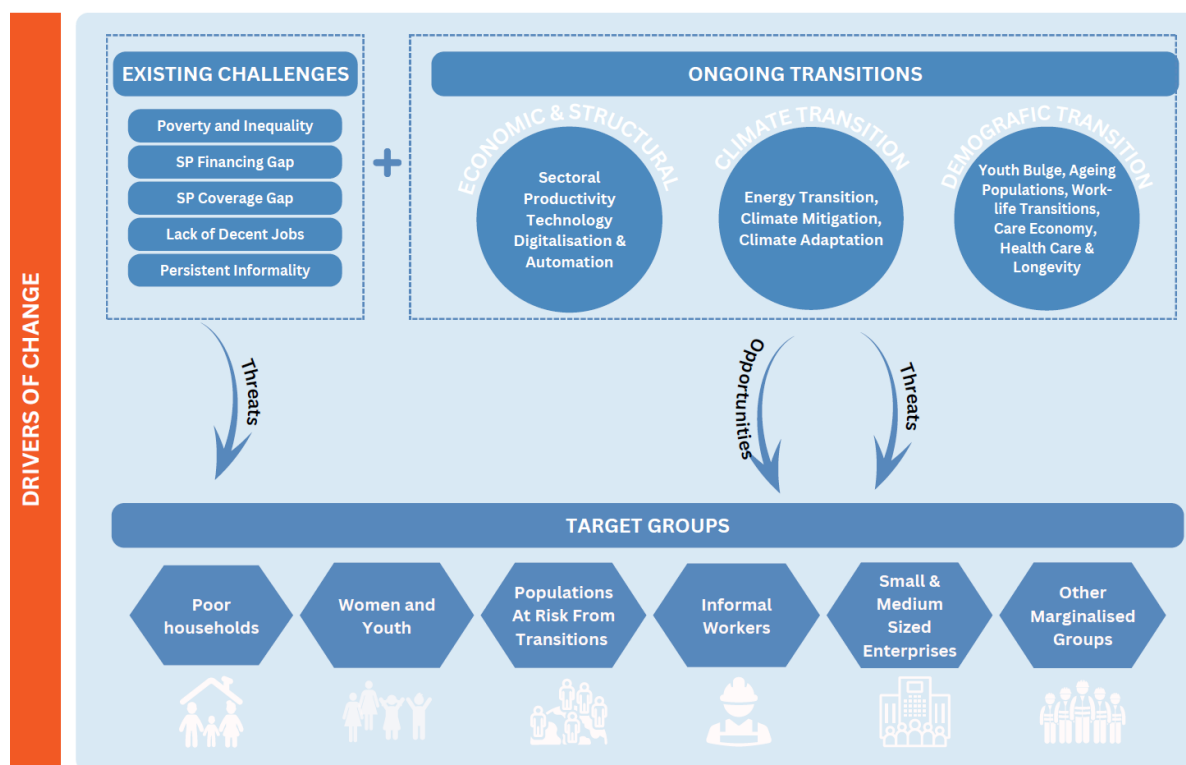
DRIVERS OF CHANGE

EXISTING CHALLENGES

Poverty and Inequality

SP Financing Gap

SP Coverage Gap

Lack of Decent Jobs

Persistent Informality

+

ONGOING TRANSITIONS

ECONOMIC & STRUCTURAL

Sectoral Productivity Technology Digitalisation & Automation

CLIMATE TRANSITION

Energy Transition, Climate Mitigation, Climate Adaptation

DEMOGRAFIC TRANSITION

Youth Bulge, Ageing Populations, Work-life Transitions, Care Economy, Health Care & Longevity

Threats

Opportunities

Threats

TARGET GROUPS

Poor households

Women and Youth

Populations At Risk From Transitions

Informal Workers

Small & Medium Sized Enterprises

Other Marginalised Groups